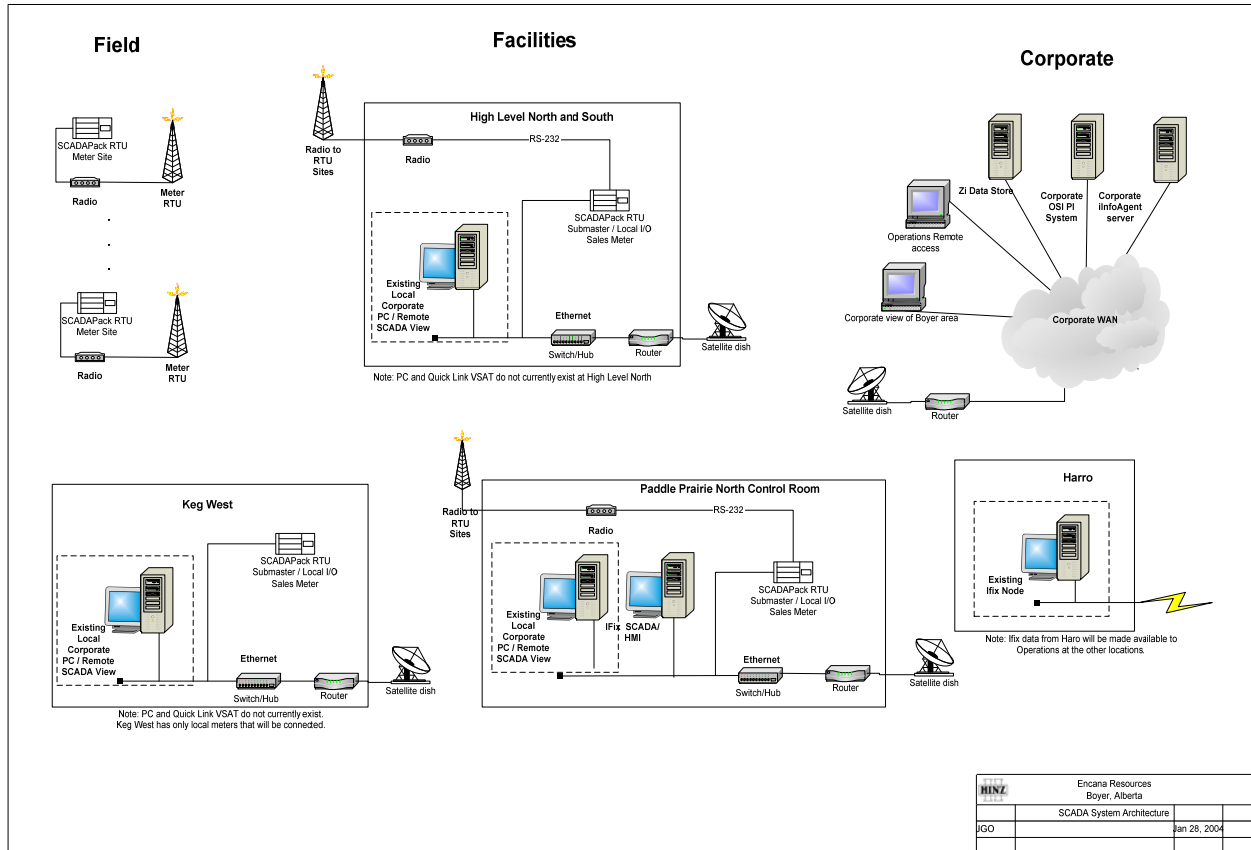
Field

Facilities

Corporate

SCADAPack RTU
Meter Site

Radio

Meter
RTU

.
.
.

SCADAPack RTU
Meter Site

Radio

Meter
RTU

Radio to
RTU
Sites

High Level North and South

RS-232

Radio

SCADAPack RTU
Submaster / Local I/O
Sales Meter

Existing
Local
Corporate
PC / Remote
SCADA View

Ethernet

Switch/Hub

Router

Satellite dish

Note: PC and Quick Link VSAT do not currently exist at High Level North

Zi Data Store

Corporate
OSI PI
System

Corporate
iinfoAgent
server

Operations Remote
access

Corporate view of Boyer area

Corporate WAN

Satellite dish

Router

Keg West

SCADAPack RTU
Submaster / Local I/O
Sales Meter

Existing
Local
Corporate
PC / Remote
SCADA View

Ethernet

Switch/Hub

Router

Satellite dish

Note: PC and Quick Link VSAT do not currently exist.
Keg West has only local meters that will be connected.

Radio to
RTU
Sites

Paddle Prairie North Control Room

RS-232

Radio

Existing
Local
Corporate
PC / Remote
SCADA View

IFix SCADA/
HMI

SCADAPack RTU
Submaster / Local I/O
Sales Meter

Ethernet

Switch/Hub

Router

Satellite dish

Harro

Existing
Ifix Node

Note: Ifix data from Haro will be made available to
Operations at the other locations.

HINZ

Encana Resources
Boyer, Alberta

SCADA System Architecture

JGO

Jan 28, 2004